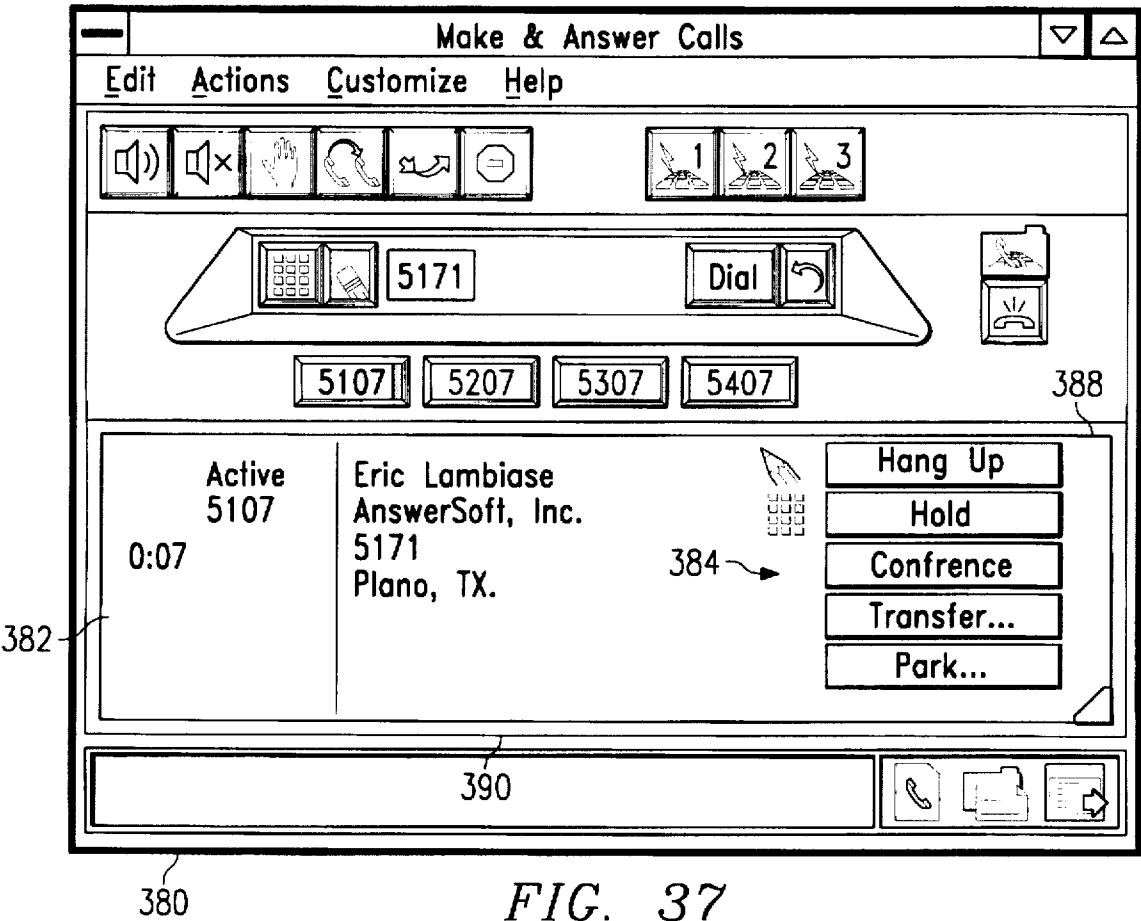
Make & Answer Calls

Edit Actions Customize Help

1 2 3

5171

Dial

5107 5207 5307 5407

388

Active
5107

0:07

Eric Lambiase
AnswerSoft, Inc.
5171
Plano, TX.

384

Hang Up
Hold
Confrence
Transfer...
Park...

382

390

380

FIG. 37